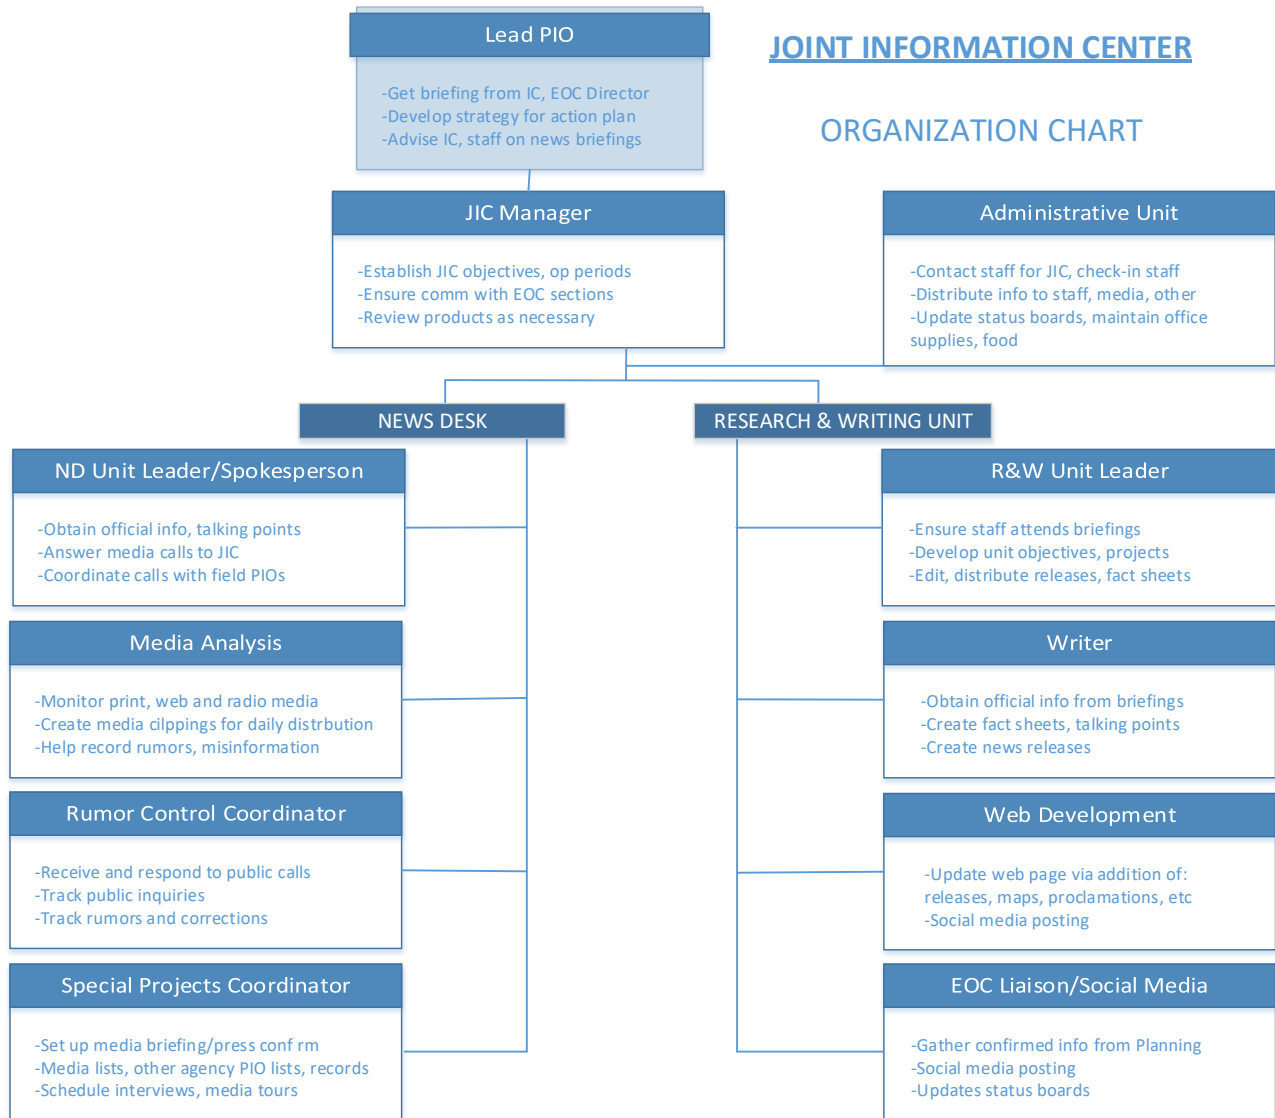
Lead PIO

-Get briefing from IC, EOC Director
-Develop strategy for action plan
-Advise IC, staff on news briefings

JOINT INFORMATION CENTER

ORGANIZATION CHART

JIC Manager

-Establish JIC objectives, op periods
-Ensure comm with EOC sections
-Review products as necessary

Administrative Unit

-Contact staff for JIC, check-in staff
-Distribute info to staff, media, other
-Update status boards, maintain office supplies, food

NEWS DESK

RESEARCH & WRITING UNIT

ND Unit Leader/Spokesperson

-Obtain official info, talking points
-Answer media calls to JIC
-Coordinate calls with field PIOs

Media Analysis

-Monitor print, web and radio media
-Create media cilppings for daily distrbution
-Help record rumors, misinformation

Rumor Control Coordinator

-Receive and respond to public calls
-Track public inquiries
-Track rumors and corrections

Special Projects Coordinator

-Set up media briefing/press conf rm
-Media lists, other agency PIO lists, records
-Schedule interviews, media tours

R&W Unit Leader

-Ensure staff attends briefings
-Develop unit objectives, projects
-Edit, distribute releases, fact sheets

Writer

-Obtain official info from briefings
-Create fact sheets, talking points
-Create news releases

Web Development

-Update web page via addition of: releases, maps, proclamations, etc
-Social media posting

EOC Liaison/Social Media

-Gather confirmed info from Planning
-Social media posting
-Updates status boards